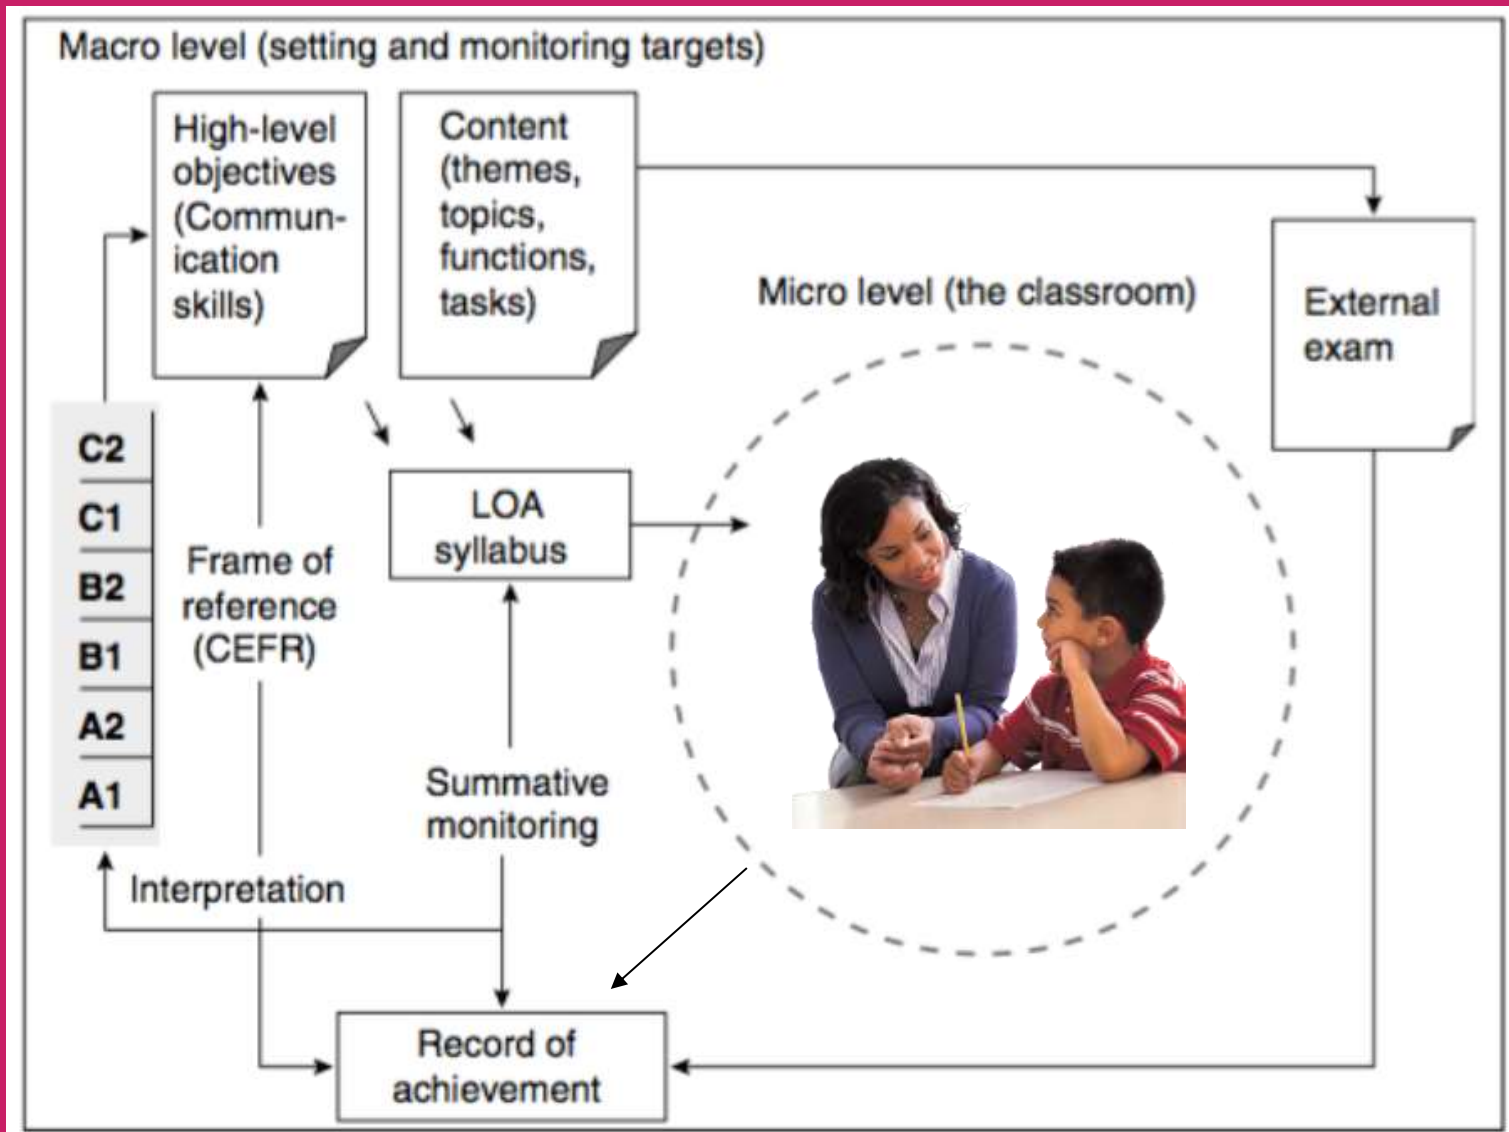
Macro level (setting and monitoring targets)

High-level objectives (Communication skills)

Content (themes, topics, functions, tasks)

Micro level (the classroom)

External exam

C2
C1
B2
B1
A2
A1

Frame of reference (CEFR)

LOA syllabus

Summative monitoring

Interpretation

Record of achievement